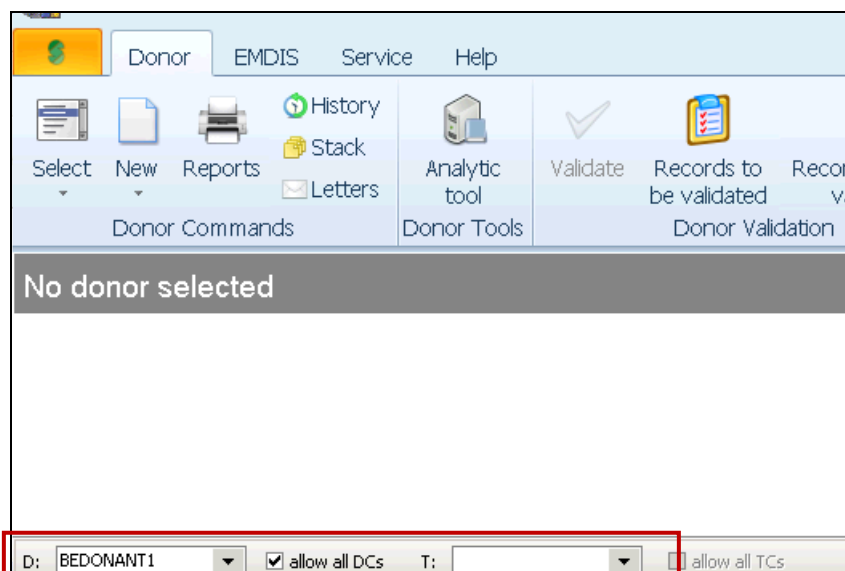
Donor EMDIS Service Help

Select New Reports History Stack Letters

Donor Commands

Analytic tool

Donor Tools

Validate Records to be validated Recor v

Donor Validation

No donor selected

D: BEDONANT1 allow all DCs T: allow all TCs